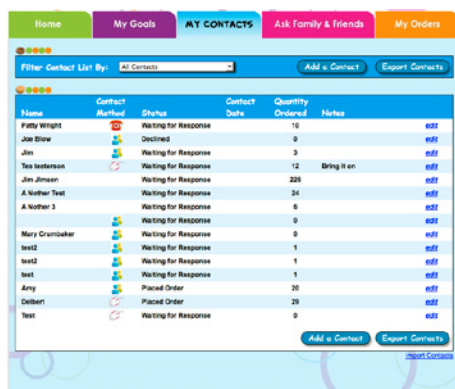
Home My Goals MY CONTACTS Ask Family & Friends My Orders

Filter Contact List By: All Contacts Add a Contact Export Contacts

| Name | Contact Method | Status | Contact Date | Quantity Ordered | Notes | |
|---|---|---|---|---|---|---|
| Fatty Wright | | Waiting for Response | | 10 | | edit |
| Joe Blow | | Declined | | 0 | | edit |
| Jim | | Waiting for Response | | 3 | | edit |
| Tes testerson | | Waiting for Response | | 12 | Bring it on | edit |
| Jim Jimson | | Waiting for Response | | 225 | | edit |
| A Nother Test | | Waiting for Response | | 24 | | edit |
| A Nother 3 | | Waiting for Response | | 6 | | edit |
| | | Waiting for Response | | 0 | | edit |
| Mary Crumbaker | | Waiting for Response | | 0 | | edit |
| test2 | | Waiting for Response | | 1 | | edit |
| test2 | | Waiting for Response | | 1 | | edit |
| test | | Waiting for Response | | 1 | | edit |
| Amy | | Placed Order | | 20 | | edit |
| Delbert | | Placed Order | | 29 | | edit |
| Test | | Waiting for Response | | 0 | | edit |

Add a Contact Export Contacts

Import Contacts